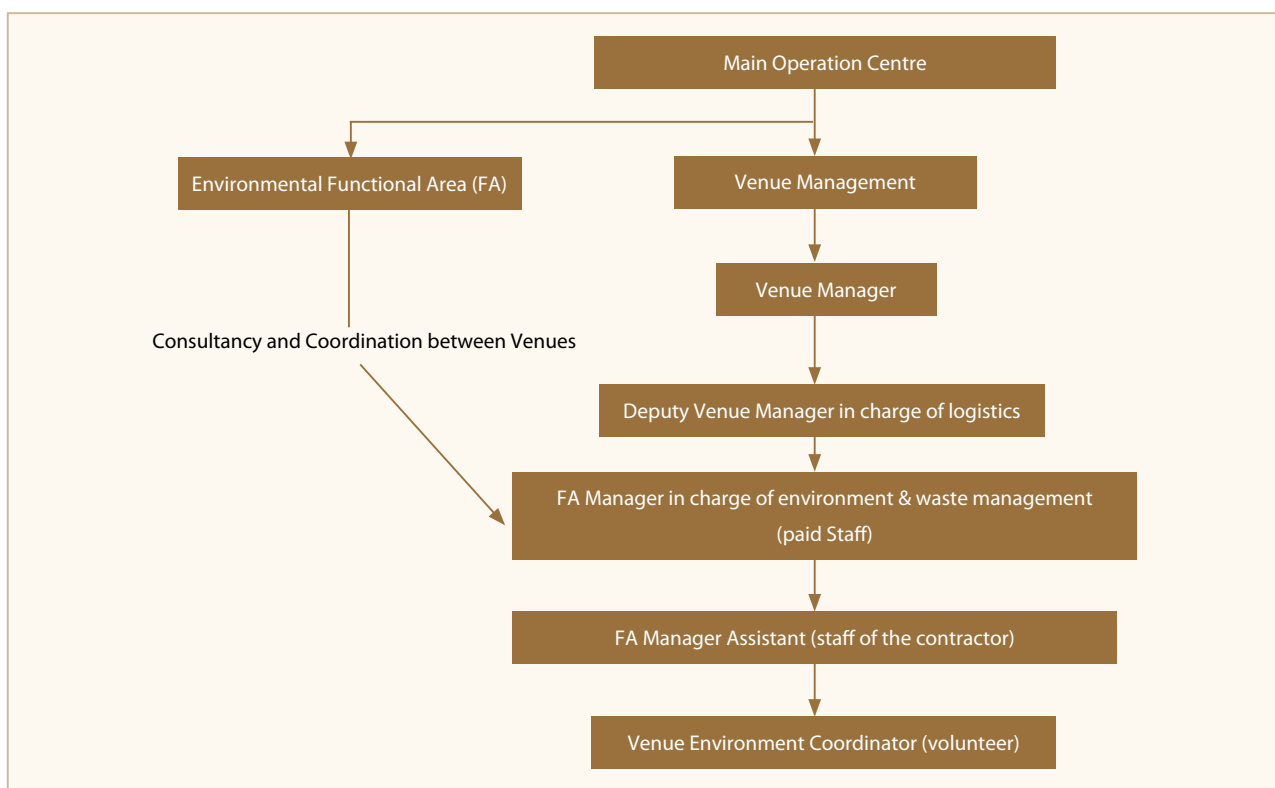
Main Operation Centre

Environmental Functional Area (FA)

Venue Management

Venue Manager

Consultancy and Coordination between Venues

Deputy Venue Manager in charge of logistics

FA Manager in charge of environment & waste management (paid Staff)

FA Manager Assistant (staff of the contractor)

Venue Environment Coordinator (volunteer)